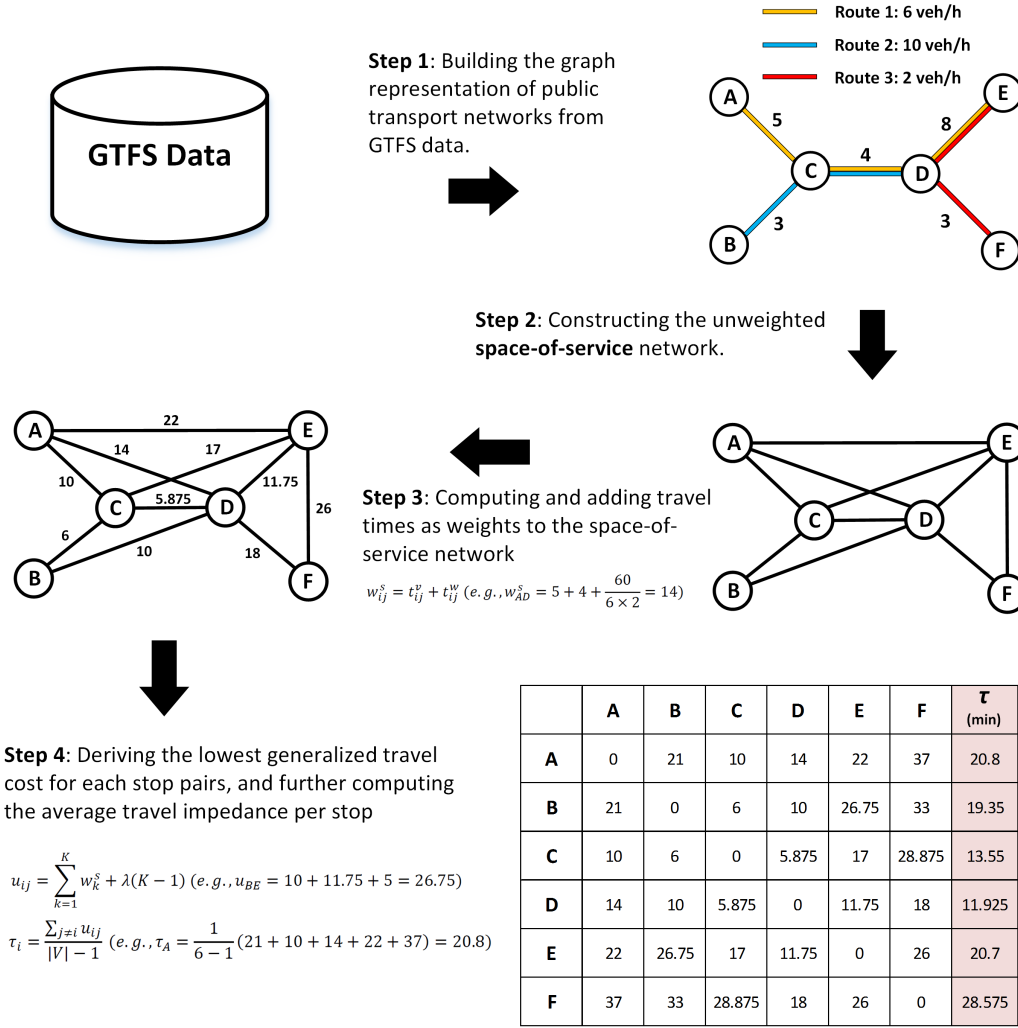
GTFS Data

Step 1: Building the graph representation of public transport networks from GTFS data.

Route 1: 6 veh/h
Route 2: 10 veh/h
Route 3: 2 veh/h

A
5
C
4
D
8
E
B
3
3
F

Step 2: Constructing the unweighted space-of-service network.

A
E
C
D
B
F

Step 3: Computing and adding travel times as weights to the space-of-service network

$w_{ij}^s = t_{ij}^v + t_{ij}^w$ $(e.g., w_{AD}^s = 5 + 4 + \frac{60}{6 \times 2} = 14)$

A
22
E
14
17
10
11.75
C
5.875
D
26
6
10
18
B
F

Step 4: Deriving the lowest generalized travel cost for each stop pairs, and further computing the average travel impedance per stop

$u_{ij} = \sum_{k=1}^{K} w_k^s + \lambda(K-1)$ $(e.g., u_{BE} = 10 + 11.75 + 5 = 26.75)$

$\tau_i = \frac{\sum_{j \neq i} u_{ij}}{|V| - 1}$ $(e.g., \tau_A = \frac{1}{6-1}(21 + 10 + 14 + 22 + 37) = 20.8)$

| | A | B | C | D | E | F | $\tau$ (min) |
|---|---|---|---|---|---|---|---|
| A | 0 | 21 | 10 | 14 | 22 | 37 | 20.8 |
| B | 21 | 0 | 6 | 10 | 26.75 | 33 | 19.35 |
| C | 10 | 6 | 0 | 5.875 | 17 | 28.875 | 13.55 |
| D | 14 | 10 | 5.875 | 0 | 11.75 | 18 | 11.925 |
| E | 22 | 26.75 | 17 | 11.75 | 0 | 26 | 20.7 |
| F | 37 | 33 | 28.875 | 18 | 26 | 0 | 28.575 |